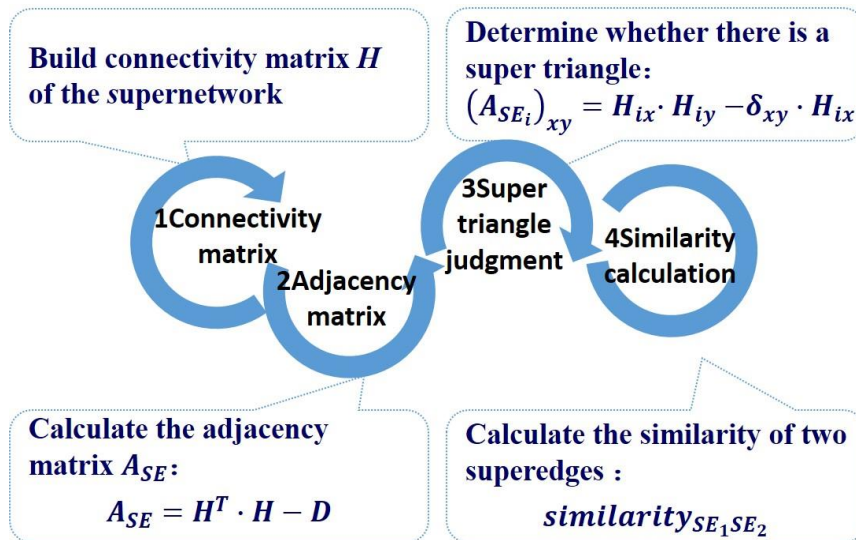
Build connectivity matrix $H$ of the supernetwork

Determine whether there is a super triangle: $(A_{SE_i})_{xy} = H_{ix} \cdot H_{iy} - \delta_{xy} \cdot H_{ix}$

1Connectivity matrix

2Adjacency matrix

3Super triangle judgment

4Similarity calculation

Calculate the adjacency matrix $A_{SE}$:
$A_{SE} = H^T \cdot H - D$

Calculate the similarity of two superedges :
$similarity_{SE_1SE_2}$